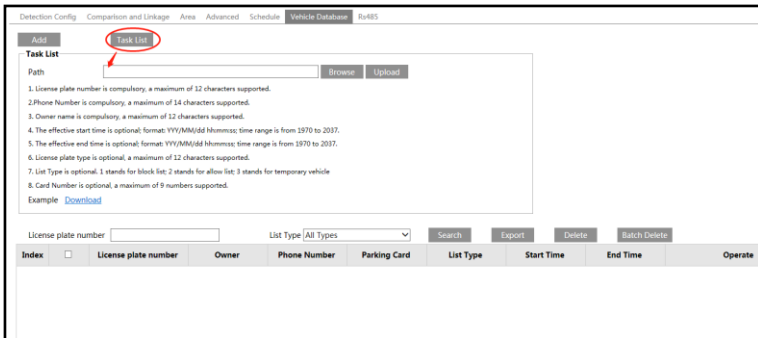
Detection Config Comparison and Linkage Area Advanced Schedule Vehicle Database Rs485

Add Task List

Task List

Path Browse Upload

1. License plate number is compulsory, a maximum of 12 characters supported.

2.Phone Number is compulsory, a maximum of 14 characters supported.

3. Owner name is compulsory, a maximum of 12 characters supported.

4. The effective start time is optional; format: YYY/MM/dd hhmmss; time range is from 1970 to 2037.

5. The effective end time is optional; format: YYY/MM/dd hhmmss; time range is from 1970 to 2037.

6. License plate type is optional, a maximum of 12 characters supported.

7. List Type is optional. 1 stands for block list; 2 stands for allow list; 3 stands for temporary vehicle

8. Card Number is optional, a maximum of 9 numbers supported.

Example Download

License plate number List Type All Types Search Export Delete Batch Delete

| Index | ☐ | License plate number | Owner | Phone Number | Parking Card | List Type | Start Time | End Time | Operate |
|---|---|---|---|---|---|---|---|---|---|